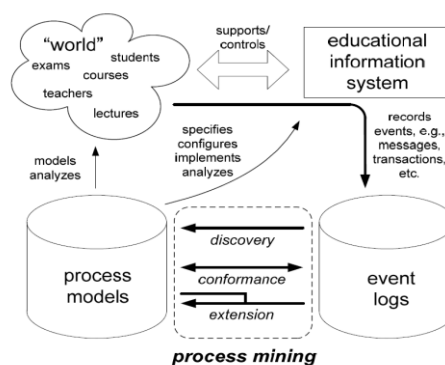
"world"
students
exams
courses
teachers
lectures

supports/
controls

educational
information
system

records
events, e.g.,
messages,
transactions,
etc.

models
analyzes

specifies
configures
implements
analyzes

process
models

discovery
conformance
extension

event
logs

process mining